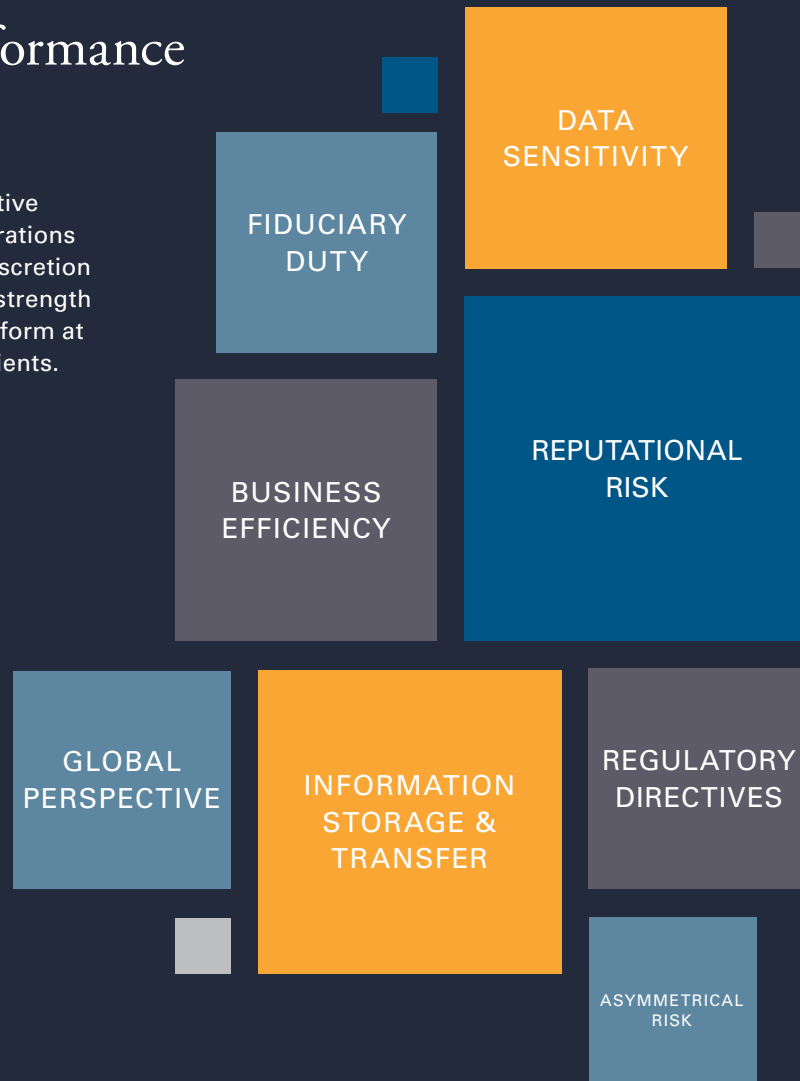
ormance

tive
rations
scretion
strength
form at
ients.

DATA SENSITIVITY

FIDUCIARY DUTY

REPUTATIONAL RISK

BUSINESS EFFICIENCY

GLOBAL PERSPECTIVE

INFORMATION STORAGE & TRANSFER

REGULATORY DIRECTIVES

ASYMMETRICAL RISK